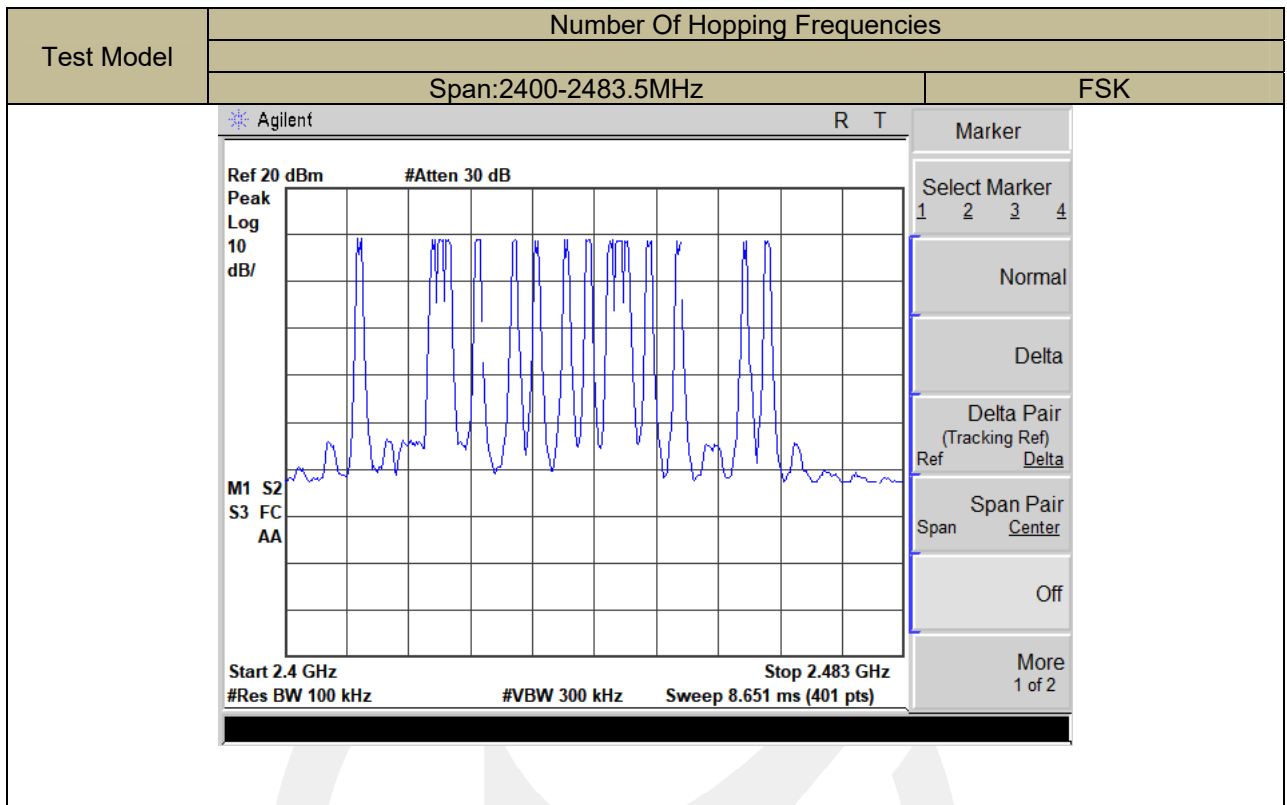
| Test Model | Number Of Hopping Frequencies | |
|---|---|---|
| | | |
| | Span:2400-2483.5MHz | FSK |

Agilent R T

Ref 20 dBm #Atten 30 dB
Peak
Log
10
dB/

M1 S2
S3 FC
AA

Start 2.4 GHz Stop 2.483 GHz
#Res BW 100 kHz #VBW 300 kHz Sweep 8.651 ms (401 pts)

Marker

Select Marker
1 2 3 4

Normal

Delta

Delta Pair
(Tracking Ref)
Ref Delta

Span Pair
Span Center

Off

More
1 of 2